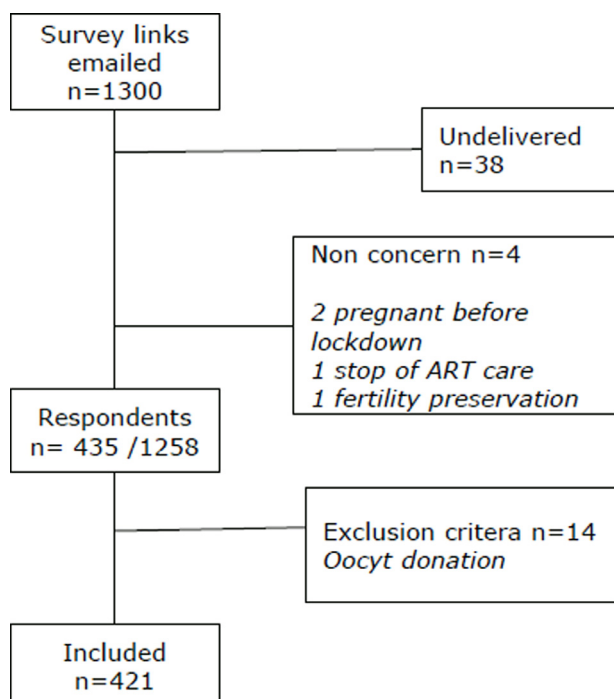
Survey links emailed
n=1300

Undelivered
n=38

Non concern n=4

2 pregnant before lockdown
1 stop of ART care
1 fertility preservation

Respondents
n= 435 /1258

Exclusion critera n=14
Oocyt donation

Included
n=421